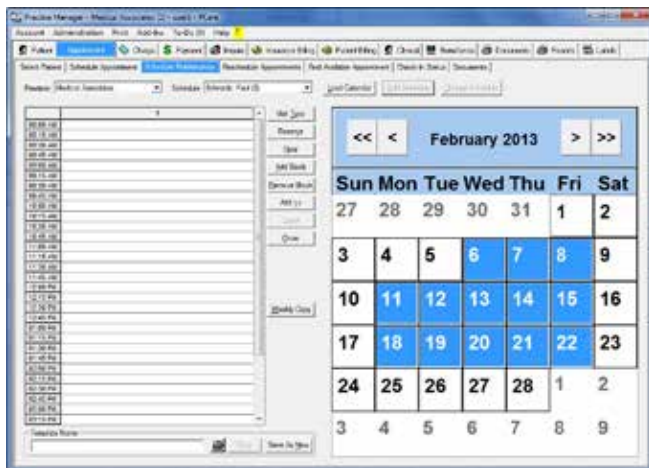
Practice Manager - Medical Associates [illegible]

Account Administration Print Add-Ins To-Do Help

Patient Appointment Charges Payment Images Insurance Billing Patient Billing Clinical Remittance Documents Reports Labels

Select Patient Schedule Appointment Schedule Preferences Reschedule Appointments Find Available Appointment Check In Status Documents

Provider: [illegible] Schedule: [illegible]

Load Calendar

Set Type
Reserve
Open
Add Block
Remove Block
Add To
Clear
Weekly Copy

Calendar Name

Save As New

<< < February 2013 > >>

| Sun | Mon | Tue | Wed | Thu | Fri | Sat |
|---|---|---|---|---|---|---|
| 27 | 28 | 29 | 30 | 31 | 1 | 2 |
| 3 | 4 | 5 | 6 | 7 | 8 | 9 |
| 10 | 11 | 12 | 13 | 14 | 15 | 16 |
| 17 | 18 | 19 | 20 | 21 | 22 | 23 |
| 24 | 25 | 26 | 27 | 28 | 1 | 2 |
| 3 | 4 | 5 | 6 | 7 | 8 | 9 |